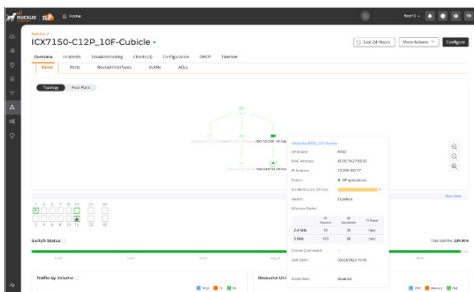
RUCKUS Home

Switches /
ICX7150-C12P_10F-Cubicle

Last 24 Hours
More Actions
Configure

Overview
Incidents
Troubleshooting
Clients (4)
Configuration
DHCP
Timeline

Panel
Ports
Routed Interfaces
VLANs
ACLs

Topology
Rear Panel

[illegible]

AP Model
R650

MAC Address
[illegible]

IP Address
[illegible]

Status
AP operational

Incidents (Last 24 Hrs)

Health
Excellent

Wireless Radio

| | 5G Channel | 2G Bandwidth | TX Power |
|---|---|---|---|
| 2.4 GHz | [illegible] | 20 | Auto |
| 5 GHz | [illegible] | 80 | Auto |

Clients Connected

Last Seen
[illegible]

Mesh Role
disabled

1 2 3 4 5 6 7 8 9 10 11 12

View More

Switch Status

Total Uptime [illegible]

Traffic by Volume

Resource Utilization